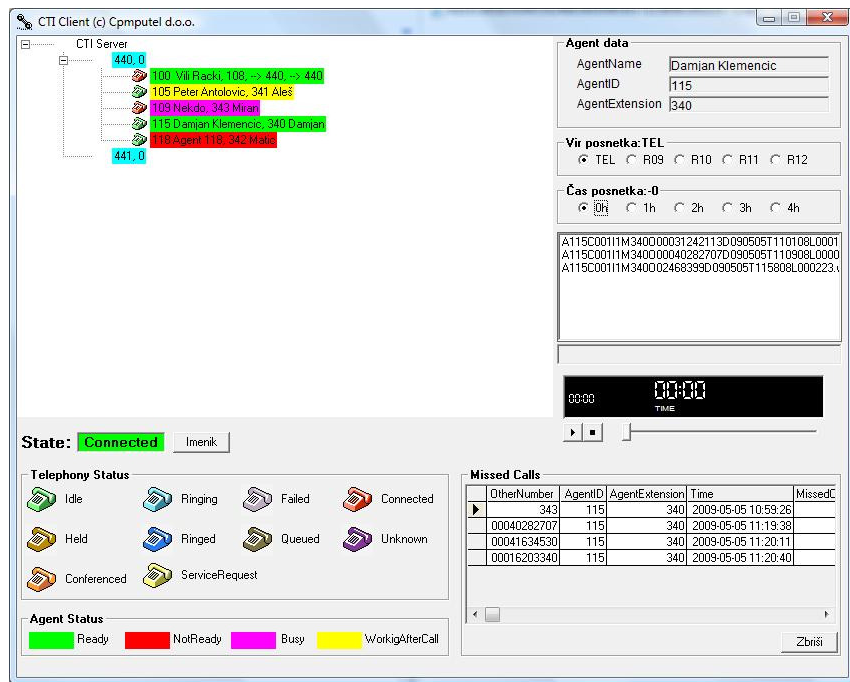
CTI Client (c) Cpmputel d.o.o.

CTI Server
440, 0
100 Vili Racki, 108, --> 440, --> 440
105 Peter Antolovic, 341 Aleš
109 Nekdo, 343 Miran
115 Damjan Klemencic, 340 Damjan
118 Agent 118, 342 Matic
441, 0

Agent data
AgentName Damjan Klemencic
AgentID 115
AgentExtension 340

Vir posnetka:TEL
TEL R09 R10 R11 R12

Čas posnetka:-0
0h 1h 2h 3h 4h

A115C001I1M340000031242113D090505T110108L0001
A115C001I1M340000040282707D090505T110908L0000
A115C001I1M340002468399D090505T115808L000223.

00:00 00:00
TIME

State: Connected Imenik

Telephony Status
Idle Ringing Failed Connected
Held Ringed Queued Unknown
Conferenced ServiceRequest

Agent Status
Ready NotReady Busy WorkigAfterCall

Missed Calls

| OtherNumber | AgentID | AgentExtension | Time | MissedC |
|---|---|---|---|---|
| 343 | 115 | 340 | 2009-05-05 10:59:26 | |
| 00040282707 | 115 | 340 | 2009-05-05 11:19:38 | |
| 00041634530 | 115 | 340 | 2009-05-05 11:20:11 | |
| 00016203340 | 115 | 340 | 2009-05-05 11:20:40 | |

Zbriši